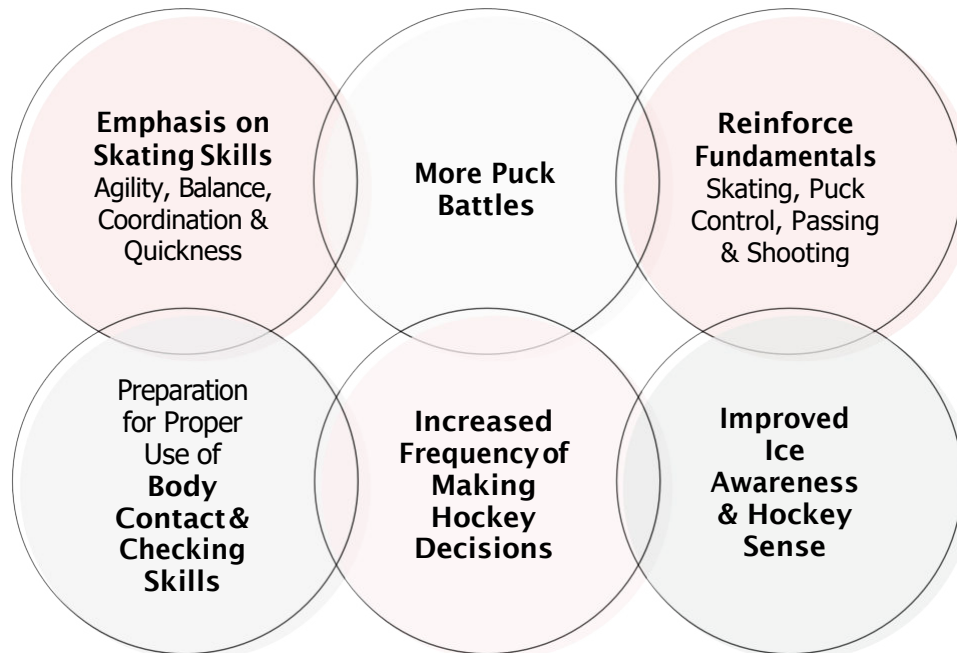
**Emphasis on Skating Skills** Agility, Balance, Coordination & Quickness

**More Puck Battles**

**Reinforce Fundamentals** Skating, Puck Control, Passing & Shooting

Preparation for Proper Use of **Body Contact & Checking Skills**

**Increased Frequency of Making Hockey Decisions**

**Improved Ice Awareness & Hockey Sense**